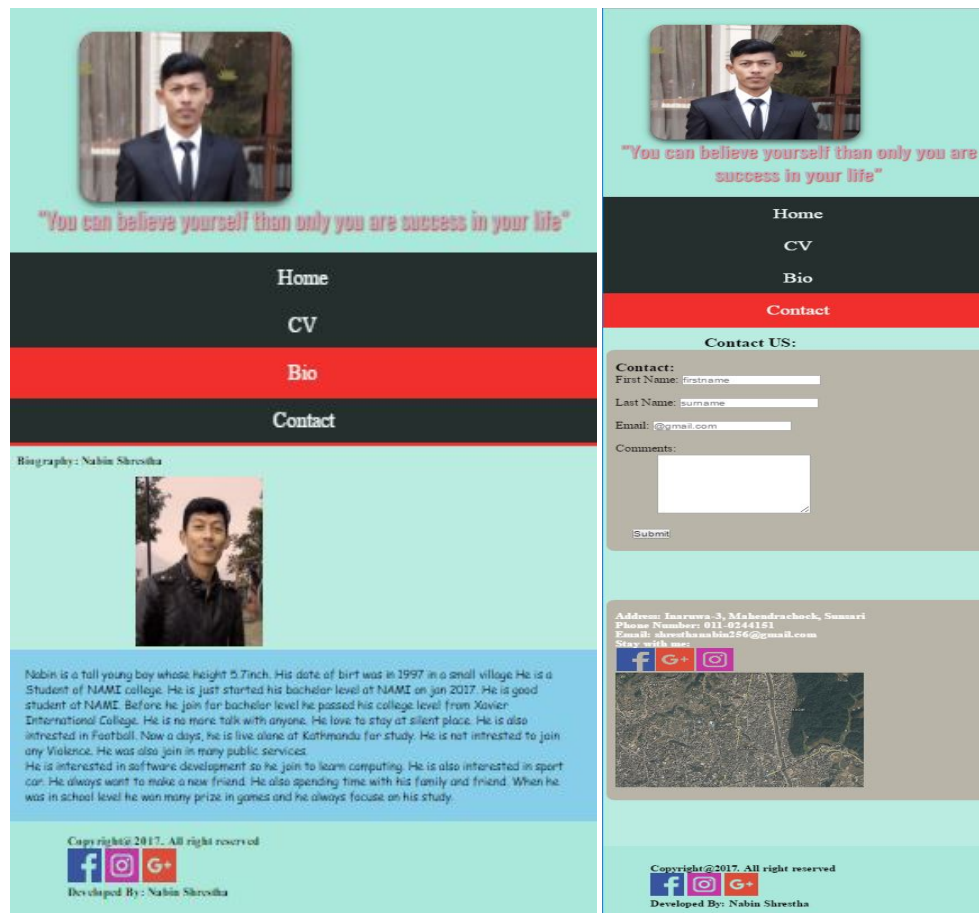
"You can believe yourself than only you are success in your life"

Home

CV

Bio

Contact

Biography: Nabin Shrestha

Nabin is a tall young boy whose height 5.7inch. His date of birt was in 1997 in a small village He is a Student of NAMI college. He is just started his bachelor level at NAMI on jan 2017. He is good student at NAMI. Before he join for bachelor level he passed his college level from Xavier International College. He is no more talk with anyone. He love to stay at silent place. He is also intrested in Football. Now a days, he is live alone at Kathmandu for study. He is not intrested to join any Violence. He was also join in many public services.
He is interested in software development so he join to learn computing. He is also interested in sport car. He always want to make a new friend. He also spending time with his family and friend. When he was in school level he won many prize in games and he always focuse on his study.

Copyright@2017. All right reserved

Developed By: Nabin Shrestha

"You can believe yourself than only you are success in your life"

Home

CV

Bio

Contact

Contact US:

Contact:
First Name: firstname

Last Name: surname

Email: @gmail.com

Comments:

Submit

Address: Inaruwa-3, Mahendrachock, Sunsari
Phone Number: 011-0244151
Email: shresthanabin256@gmail.com
Stay with me:

Copyright@2017. All right reserved

Developed By: Nabin Shrestha